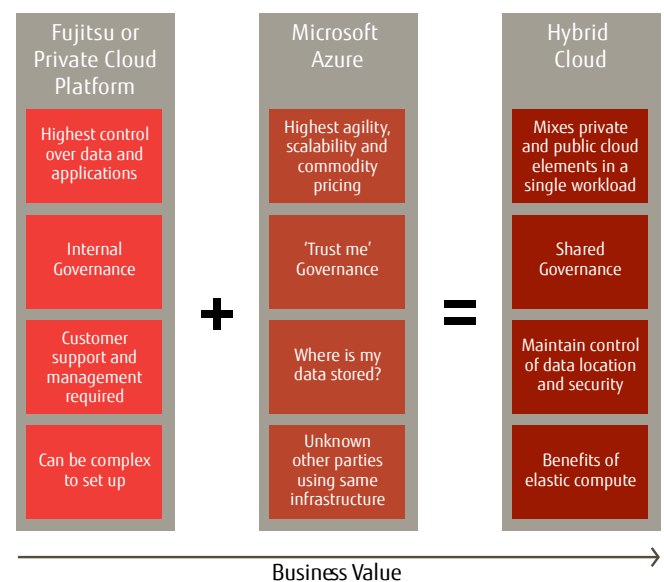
Fujitsu or Private Cloud Platform

Highest control over data and applications

Internal Governance

Customer support and management required

Can be complex to set up

+

Microsoft Azure

Highest agility, scalability and commodity pricing

'Trust me' Governance

Where is my data stored?

Unknown other parties using same infrastructure

=

Hybrid Cloud

Mixes private and public cloud elements in a single workload

Shared Governance

Maintain control of data location and security

Benefits of elastic compute

Business Value